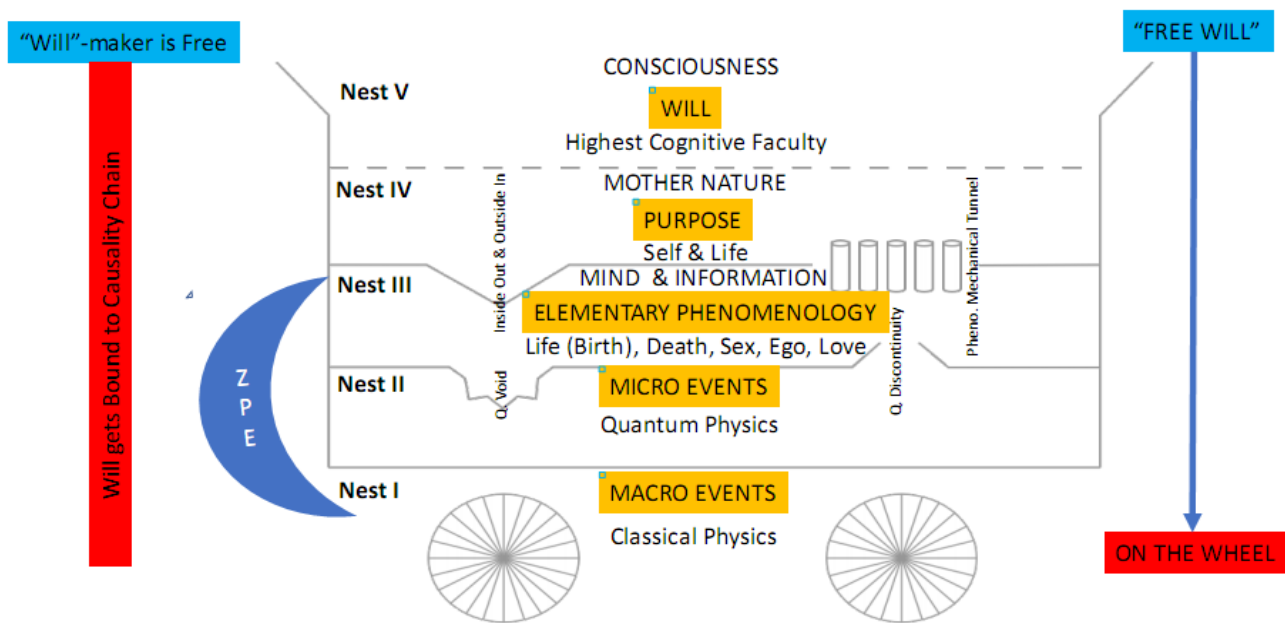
"Will"-maker is Free

"FREE WILL"

Will gets Bound to Causality Chain

Nest V

CONSCIOUSNESS

WILL

Highest Cognitive Faculty

Nest IV

MOTHER NATURE

PURPOSE

Self & Life

Inside Out & Outside In

Pheno. Mechanical Tunnel

Nest III

MIND & INFORMATION

ELEMENTARY PHENOMENOLOGY

Life (Birth), Death, Sex, Ego, Love

Q. Discontinuity

Nest II

Q. Void

MICRO EVENTS

Quantum Physics

Z P E

Nest I

MACRO EVENTS

Classical Physics

ON THE WHEEL